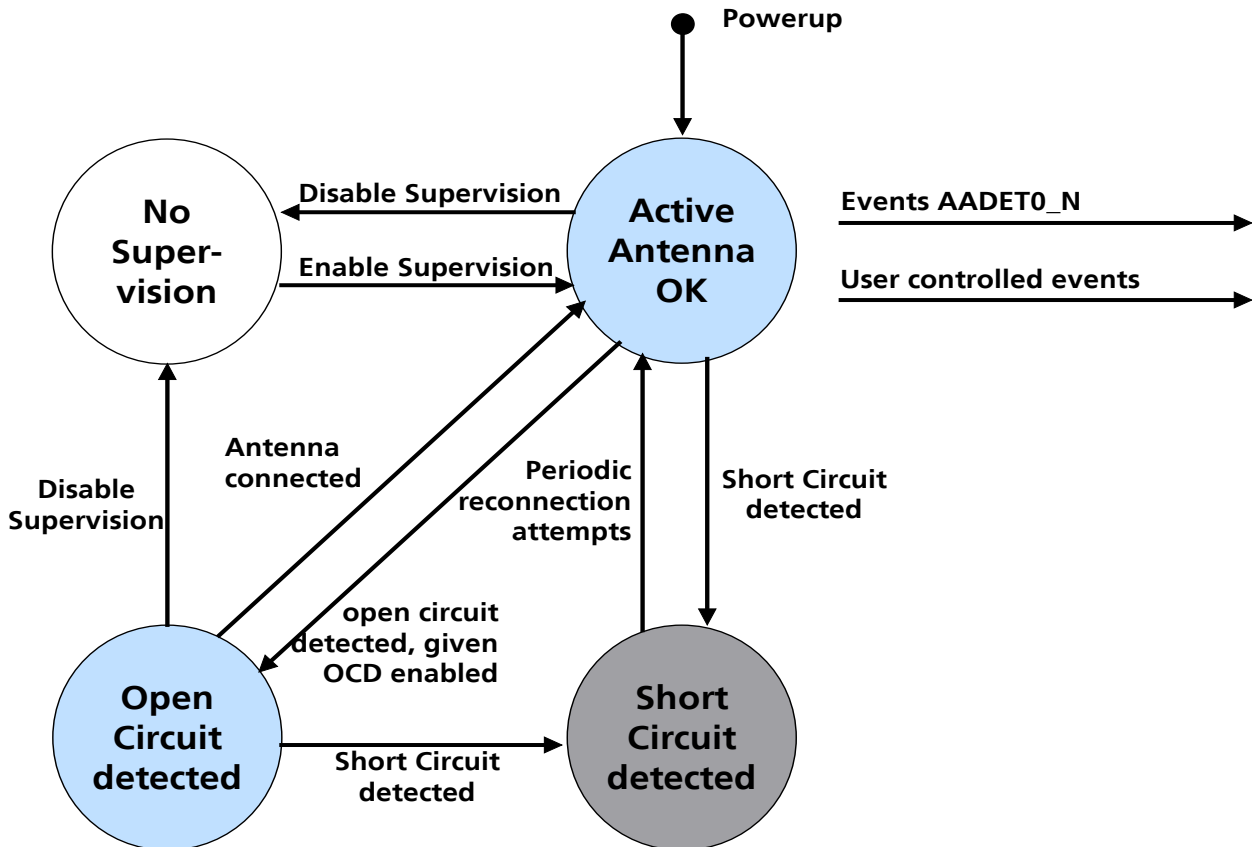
Powerup

No Supervision

Disable Supervision

Enable Supervision

Active Antenna OK

Events AADET0_N

User controlled events

Antenna connected

Disable Supervision

Periodic reconnection attempts

Short Circuit detected

open circuit detected, given OCD enabled

Open Circuit detected

Short Circuit detected

Short Circuit detected